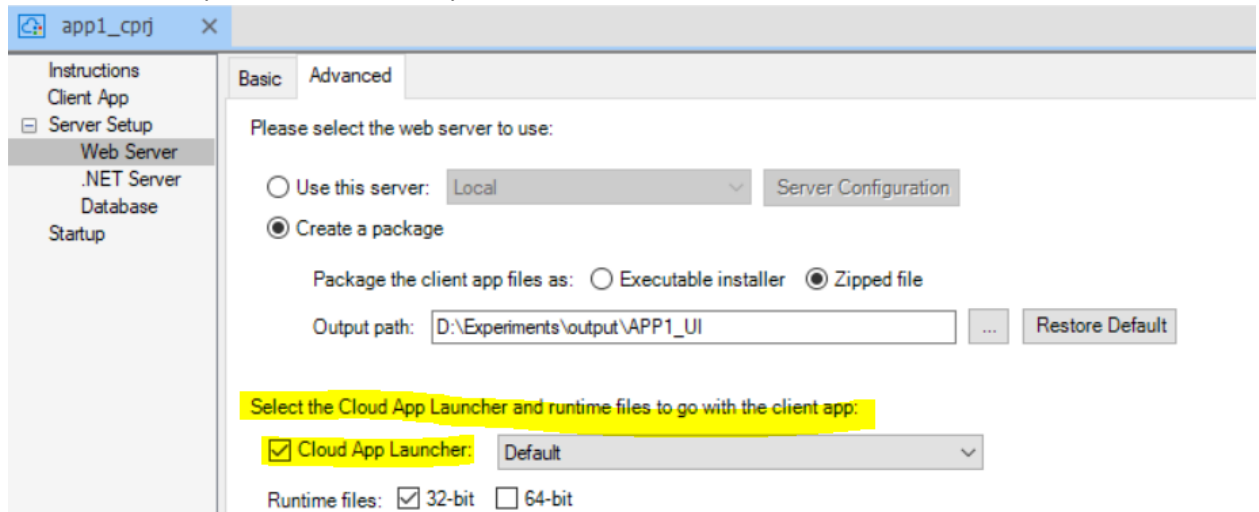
app1_cprj ×

Instructions
Client App
⊟ Server Setup
Web Server
.NET Server
Database
Startup

Basic | Advanced

Please select the web server to use:

Use this server: Local | Server Configuration

Create a package

Package the client app files as: Executable installer | Zipped file

Output path: D:\Experiments\output\APP1_UI | ... | Restore Default

Select the Cloud App Launcher and runtime files to go with the client app:

Cloud App Launcher: Default

Runtime files: 32-bit 64-bit